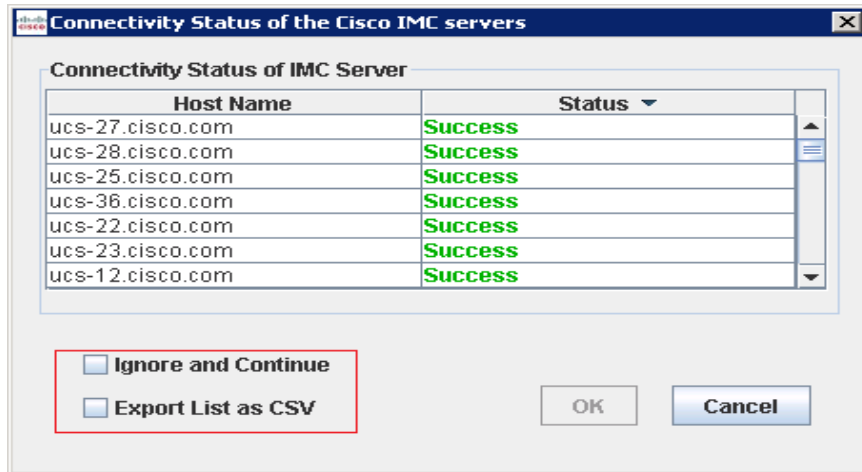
cisco Connectivity Status of the Cisco IMC servers

Connectivity Status of IMC Server

| Host Name | Status |
|---|---|
| ucs-27.cisco.com | Success |
| ucs-28.cisco.com | Success |
| ucs-25.cisco.com | Success |
| ucs-36.cisco.com | Success |
| ucs-22.cisco.com | Success |
| ucs-23.cisco.com | Success |
| ucs-12.cisco.com | Success |

Ignore and Continue

Export List as CSV

OK

Cancel